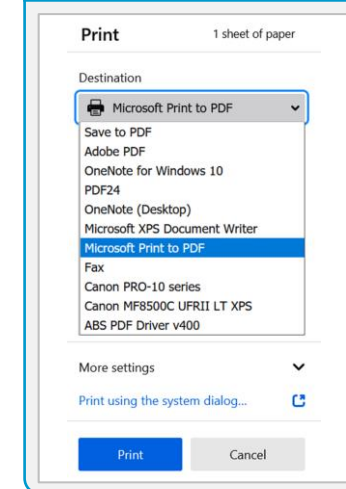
Print
1 sheet of paper

Destination

Microsoft Print to PDF

Save to PDF
Adobe PDF
OneNote for Windows 10
PDF24
OneNote (Desktop)
Microsoft XPS Document Writer
Microsoft Print to PDF
Fax
Canon PRO-10 series
Canon MF8500C UFRII LT XPS
ABS PDF Driver v400

More settings

Print using the system dialog...

Print
Cancel